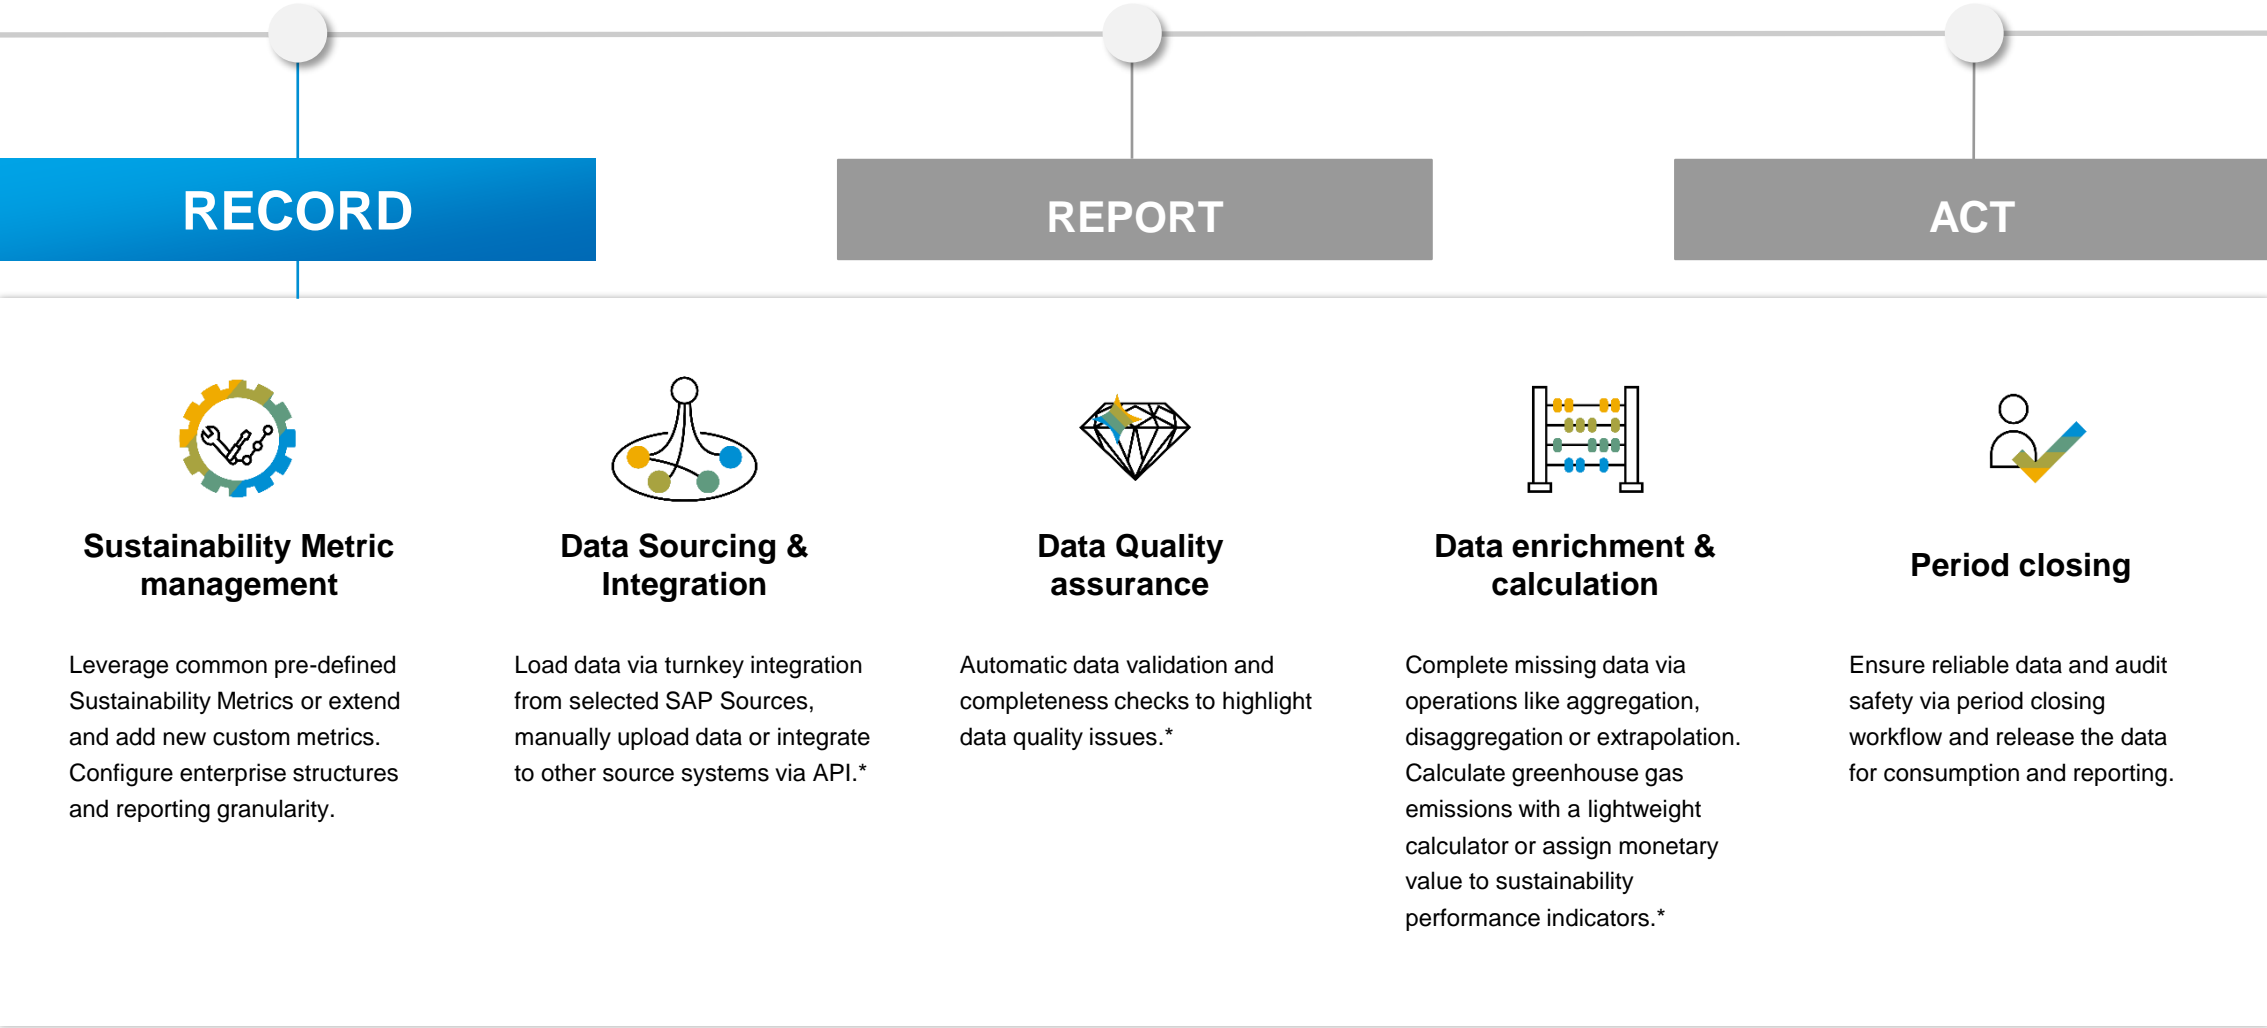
RECORD

REPORT

ACT

Sustainability Metric management

Leverage common pre-defined Sustainability Metrics or extend and add new custom metrics. Configure enterprise structures and reporting granularity.

Data Sourcing & Integration

Load data via turnkey integration from selected SAP Sources, manually upload data or integrate to other source systems via API.*

Data Quality assurance

Automatic data validation and completeness checks to highlight data quality issues.*

Data enrichment & calculation

Complete missing data via operations like aggregation, disaggregation or extrapolation. Calculate greenhouse gas emissions with a lightweight calculator or assign monetary value to sustainability performance indicators.*

Period closing

Ensure reliable data and audit safety via period closing workflow and release the data for consumption and reporting.